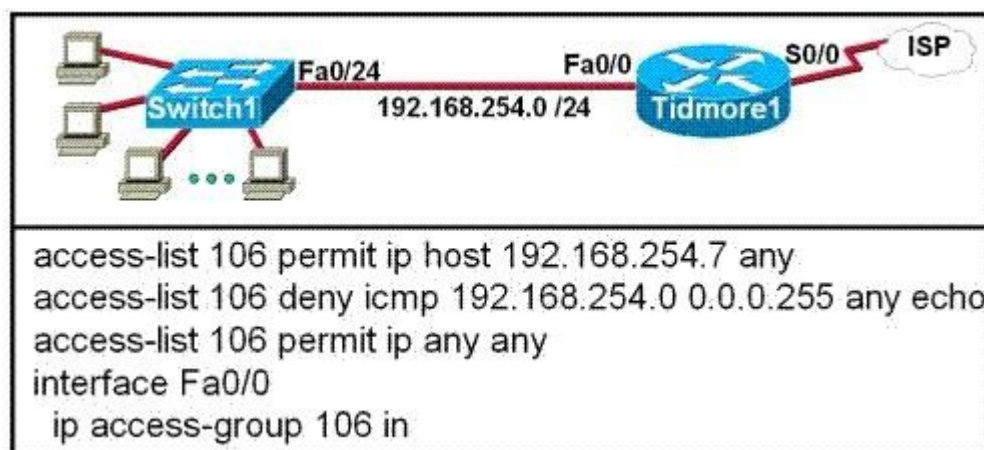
Switch1 Fa0/24 192.168.254.0 /24 Fa0/0 Tidmore1 S0/0 ISP

access-list 106 permit ip host 192.168.254.7 any
access-list 106 deny icmp 192.168.254.0 0.0.0.255 any echo
access-list 106 permit ip any any
interface Fa0/0
ip access-group 106 in